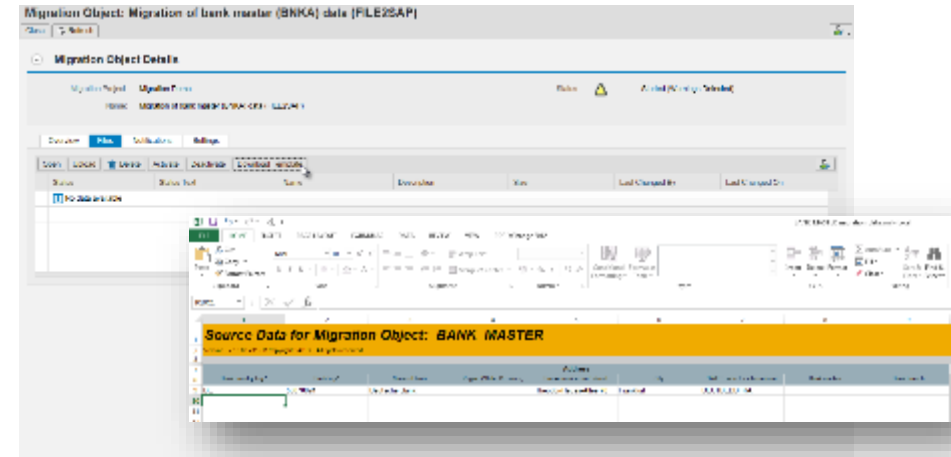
Migration Object: Migration of bank master (BNKA) data (FILE2SAP)

Migration Object Details

Status

Overview Files Notifications Settings

Download Template

Status Status Text Name Description Size Last Changed By Last Changed On

No data available

Source Data for Migration Object: BANK MASTER